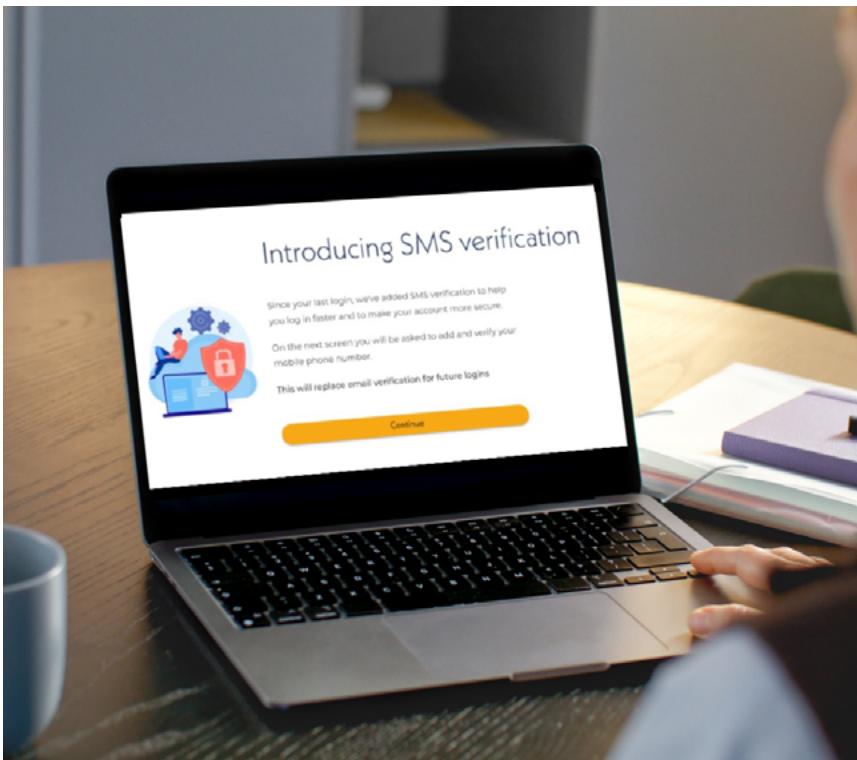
Introducing SMS verification

Since your last login, we've added SMS verification to help you log in faster and to make your account more secure.

On the next screen you will be asked to add and verify your mobile phone number.

This will replace email verification for future logins

Continue